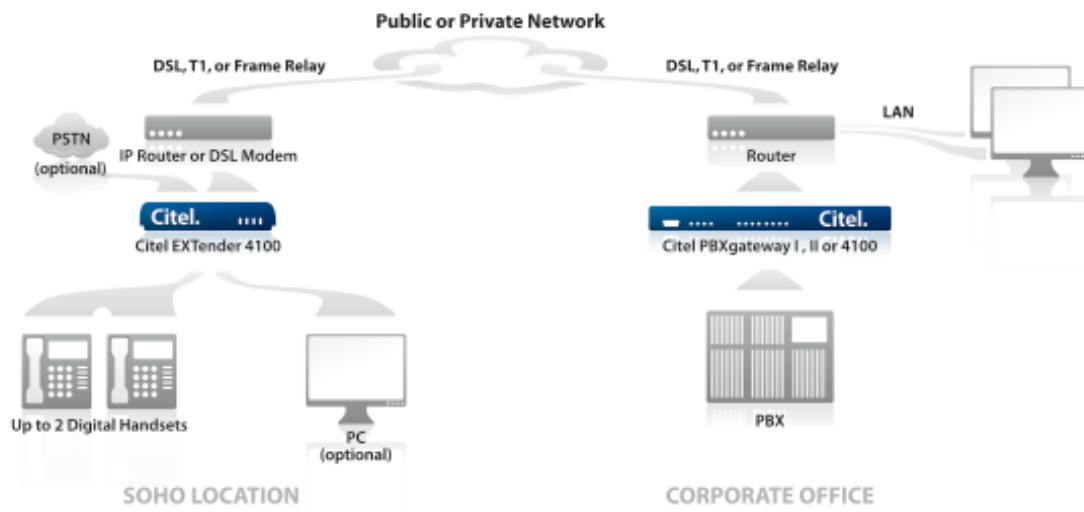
Public or Private Network

DSL, T1, or Frame Relay

DSL, T1, or Frame Relay

LAN

PSTN (optional)

IP Router or DSL Modem

Router

Citel.

Citel EXTender 4100

Citel.

Citel PBXgateway I, II or 4100

Up to 2 Digital Handsets

PC (optional)

PBX

SOHO LOCATION

CORPORATE OFFICE